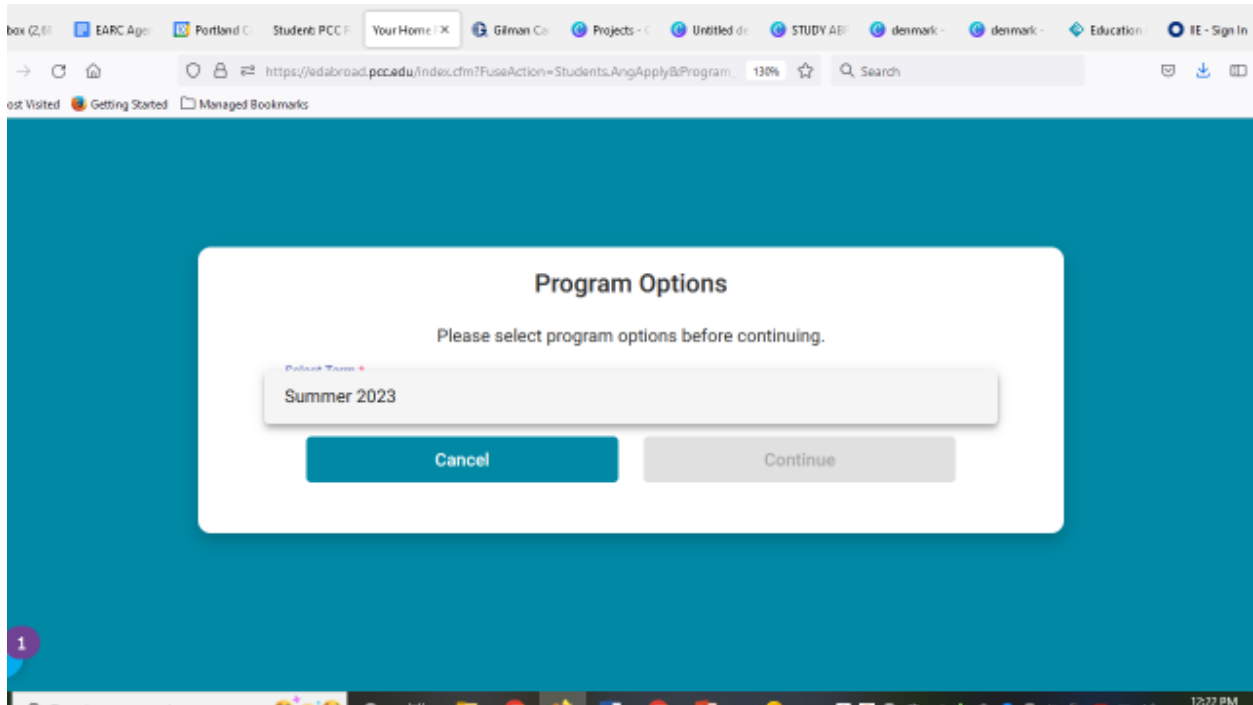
box (2,8 | EARC Age | Portland C | Student PCC F | Your Home | Gilman Ca | Projects - | Untitled de | STUDY AB | denmark - | denmark - | Education | IE - Sign In

https://edabroad.pcc.edu/index.cfm?FuseAction=Students.AngApply&Program_ 130% Search

ost Visited Getting Started Managed Bookmarks

Program Options

Please select program options before continuing.

Select Term *

Summer 2023

Cancel

Continue

1

12:22 PM